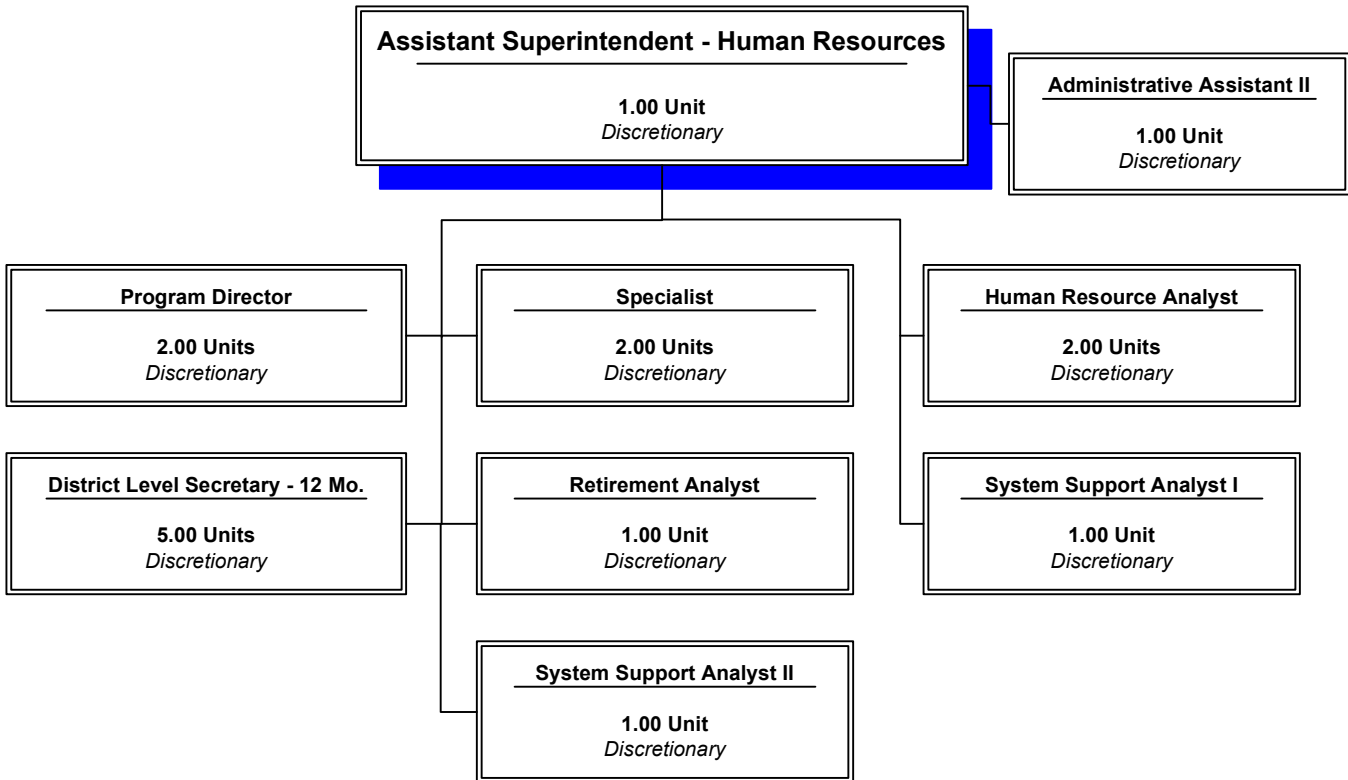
Assistant Superintendent - Human Resources

1.00 Unit
Discretionary

Administrative Assistant II

1.00 Unit
Discretionary

Program Director

2.00 Units
Discretionary

Specialist

2.00 Units
Discretionary

Human Resource Analyst

2.00 Units
Discretionary

District Level Secretary - 12 Mo.

5.00 Units
Discretionary

Retirement Analyst

1.00 Unit
Discretionary

System Support Analyst I

1.00 Unit
Discretionary

System Support Analyst II

1.00 Unit
Discretionary